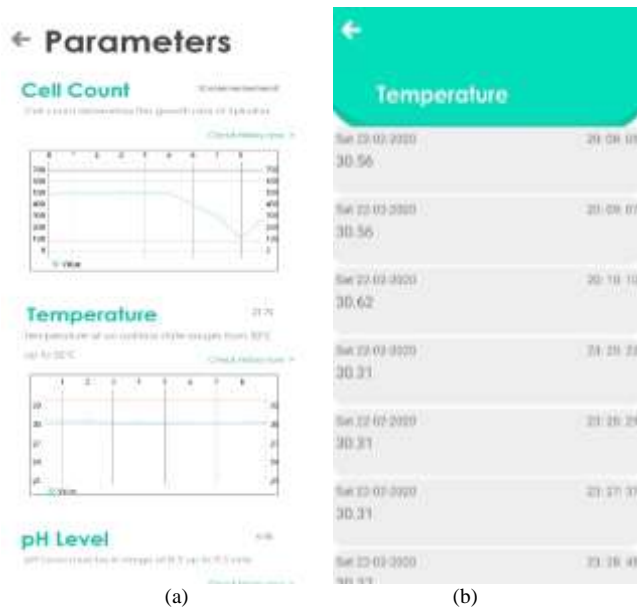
← Parameters

Cell Count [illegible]

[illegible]

Check history now >

Temperature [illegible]

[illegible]

Check history now >

pH Level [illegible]

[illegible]

Check history now >

(a)

←

Temperature

Sat 22-02-2020 20:08:0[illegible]
30.56

Sat 22-02-2020 20:09:0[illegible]
30.56

Sat 22-02-2020 20:10:1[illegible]
30.62

Sat 22-02-2020 23:25:2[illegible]
30.31

Sat 22-02-2020 23:26:2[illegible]
30.31

Sat 22-02-2020 23:27:3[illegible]
30.31

Sat 22-02-2020 23:28:4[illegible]
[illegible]

(b)